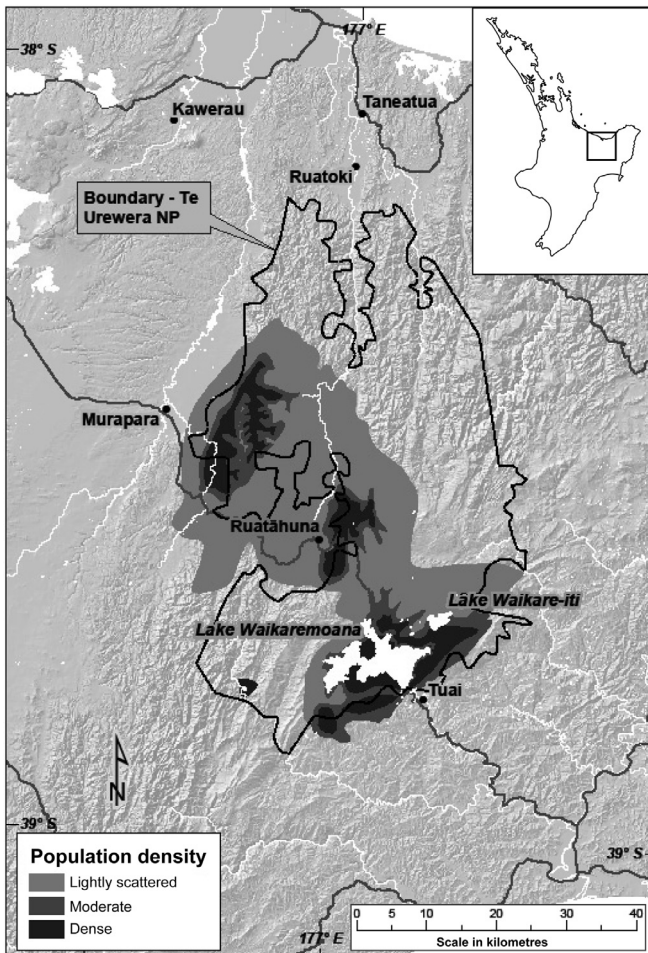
38° S
177° E
Kawerau
Taneatua
Ruatoki
Boundary - Te Urewera NP
Murapara
Ruatāhuna
Lake Waikare-iti
Lake Waikaremoana
Tuai
N
39° S
39° S
Population density
Lightly scattered
Moderate
Dense
177° E
0 5 10 20 30 40
Scale in kilometres